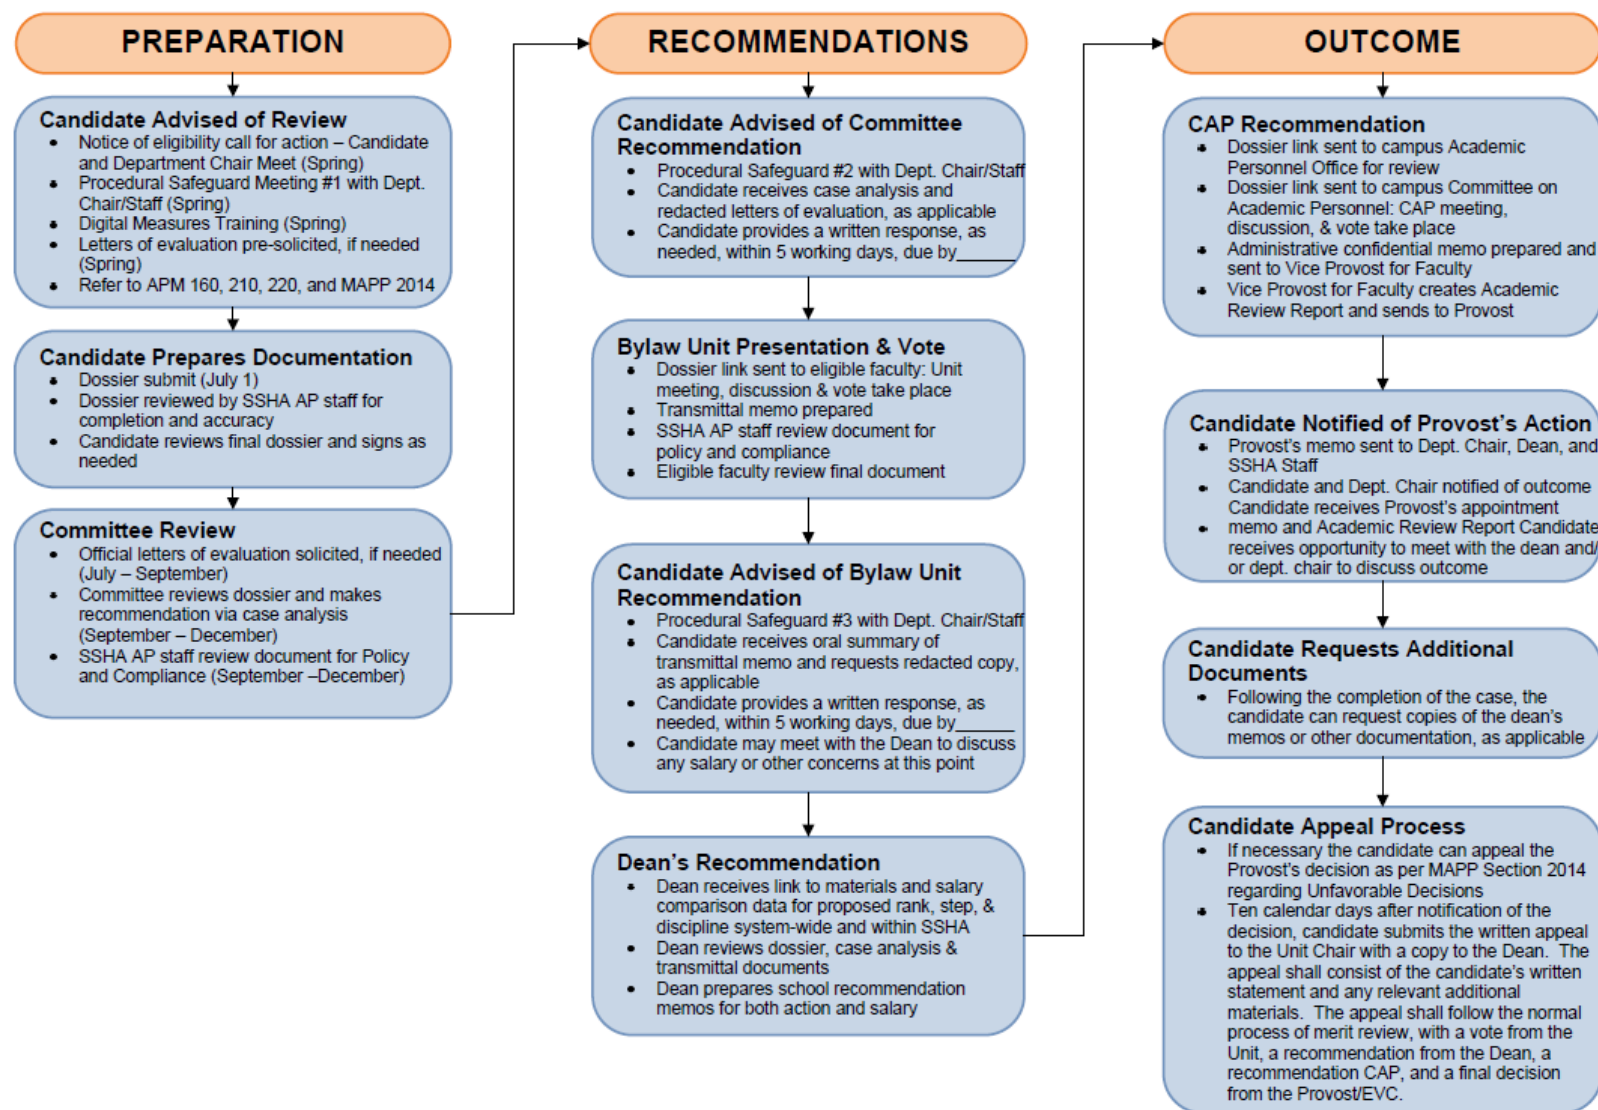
PREPARATION

Candidate Advised of Review
- Notice of eligibility call for action – Candidate and Department Chair Meet (Spring)
- Procedural Safeguard Meeting #1 with Dept. Chair/Staff (Spring)
- Digital Measures Training (Spring)
- Letters of evaluation pre-solicited, if needed (Spring)
- Refer to APM 160, 210, 220, and MAPP 2014

Candidate Prepares Documentation
- Dossier submit (July 1)
- Dossier reviewed by SSHA AP staff for completion and accuracy
- Candidate reviews final dossier and signs as needed

Committee Review
- Official letters of evaluation solicited, if needed (July – September)
- Committee reviews dossier and makes recommendation via case analysis (September – December)
- SSHA AP staff review document for Policy and Compliance (September –December)

RECOMMENDATIONS

Candidate Advised of Committee Recommendation
- Procedural Safeguard #2 with Dept. Chair/Staff
- Candidate receives case analysis and redacted letters of evaluation, as applicable
- Candidate provides a written response, as needed, within 5 working days, due by______

Bylaw Unit Presentation & Vote
- Dossier link sent to eligible faculty: Unit meeting, discussion & vote take place
- Transmittal memo prepared
- SSHA AP staff review document for policy and compliance
- Eligible faculty review final document

Candidate Advised of Bylaw Unit Recommendation
- Procedural Safeguard #3 with Dept. Chair/Staff
- Candidate receives oral summary of transmittal memo and requests redacted copy, as applicable
- Candidate provides a written response, as needed, within 5 working days, due by______
- Candidate may meet with the Dean to discuss any salary or other concerns at this point

Dean's Recommendation
- Dean receives link to materials and salary comparison data for proposed rank, step, & discipline system-wide and within SSHA
- Dean reviews dossier, case analysis & transmittal documents
- Dean prepares school recommendation memos for both action and salary

OUTCOME

CAP Recommendation
- Dossier link sent to campus Academic Personnel Office for review
- Dossier link sent to campus Committee on Academic Personnel: CAP meeting, discussion, & vote take place
- Administrative confidential memo prepared and sent to Vice Provost for Faculty
- Vice Provost for Faculty creates Academic Review Report and sends to Provost

Candidate Notified of Provost's Action
- Provost's memo sent to Dept. Chair, Dean, and SSHA Staff
- Candidate and Dept. Chair notified of outcome Candidate receives Provost's appointment
- memo and Academic Review Report Candidate receives opportunity to meet with the dean and/ or dept. chair to discuss outcome

Candidate Requests Additional Documents
- Following the completion of the case, the candidate can request copies of the dean's memos or other documentation, as applicable

Candidate Appeal Process
- If necessary the candidate can appeal the Provost's decision as per MAPP Section 2014 regarding Unfavorable Decisions
- Ten calendar days after notification of the decision, candidate submits the written appeal to the Unit Chair with a copy to the Dean. The appeal shall consist of the candidate's written statement and any relevant additional materials. The appeal shall follow the normal process of merit review, with a vote from the Unit, a recommendation from the Dean, a recommendation CAP, and a final decision from the Provost/EVC.